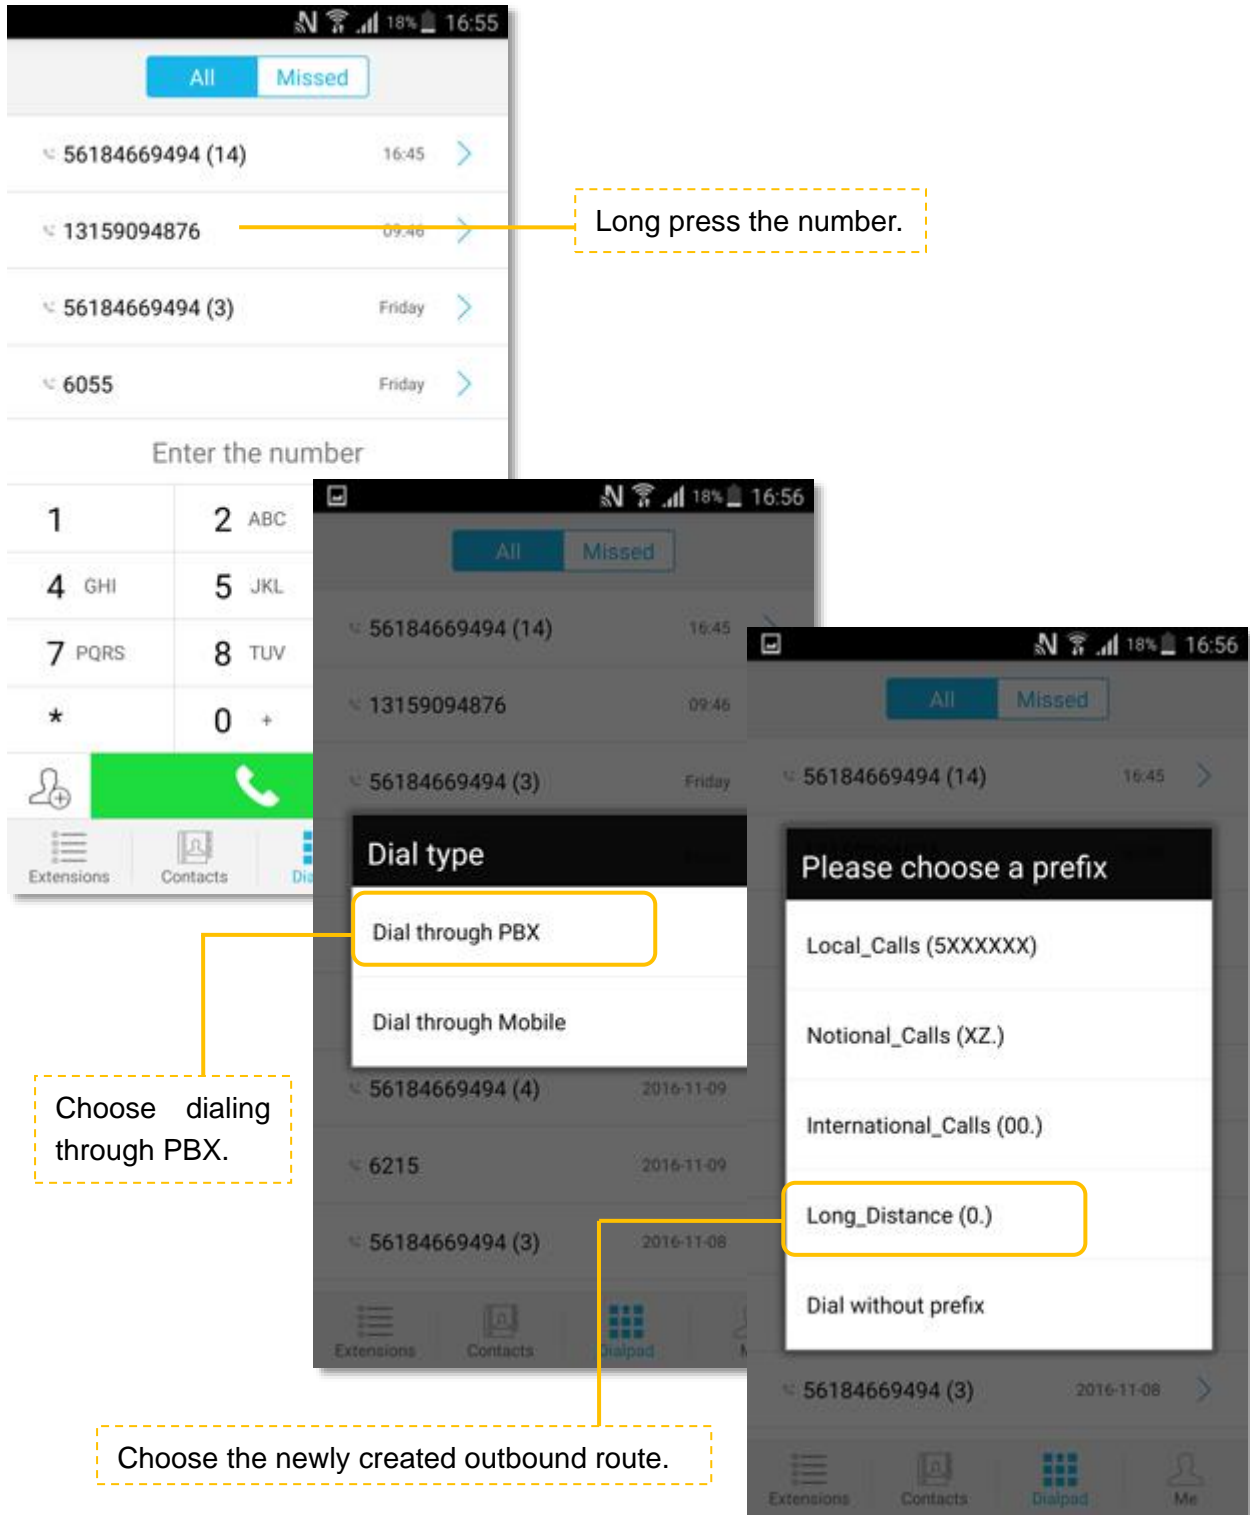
16:55

All Missed

56184669494 (14) 16:45

13159094876 09:46

56184669494 (3) Friday

6055 Friday

Enter the number

1
2 ABC
4 GHI
5 JKL
7 PQRS
8 TUV
*
0 +

Extensions Contacts Di

Long press the number.

16:56

All Missed

56184669494 (14) 16:45

13159094876 09:46

56184669494 (3) Friday

Dial type

Dial through PBX

Dial through Mobile

56184669494 (4) 2016-11-09

6215 2016-11-09

56184669494 (3) 2016-11-08

Extensions Contacts Dialpad

16:56

All Missed

56184669494 (14) 16:45

Please choose a prefix

Local_Calls (5XXXXXX)

Notional_Calls (XZ.)

International_Calls (00.)

Long_Distance (0.)

Dial without prefix

56184669494 (3) 2016-11-08

Extensions Contacts Dialpad Me

Choose dialing through PBX.

Choose the newly created outbound route.